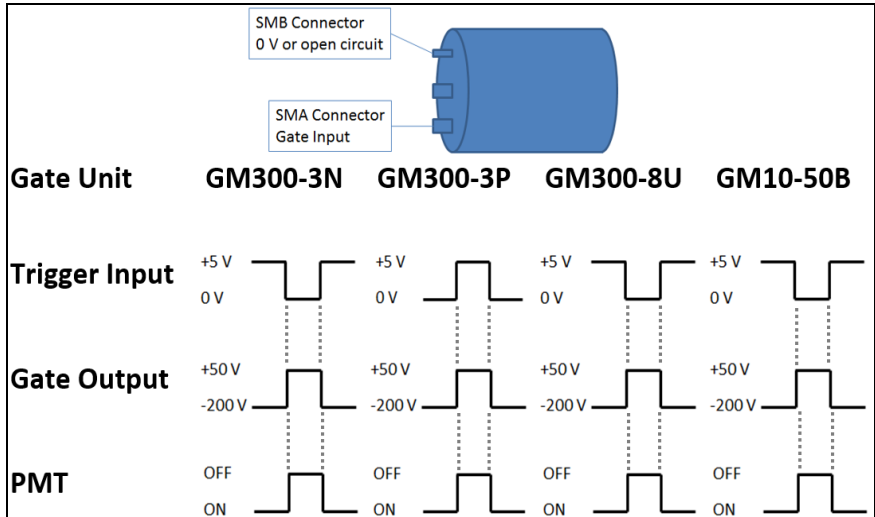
SMB Connector
0 V or open circuit

SMA Connector
Gate Input

Gate Unit GM300-3N GM300-3P GM300-8U GM10-50B

Trigger Input
+5 V
0 V
+5 V
0 V
+5 V
0 V
+5 V
0 V

Gate Output
+50 V
-200 V
+50 V
-200 V
+50 V
-200 V
+50 V
-200 V

PMT
OFF
ON
OFF
ON
OFF
ON
OFF
ON